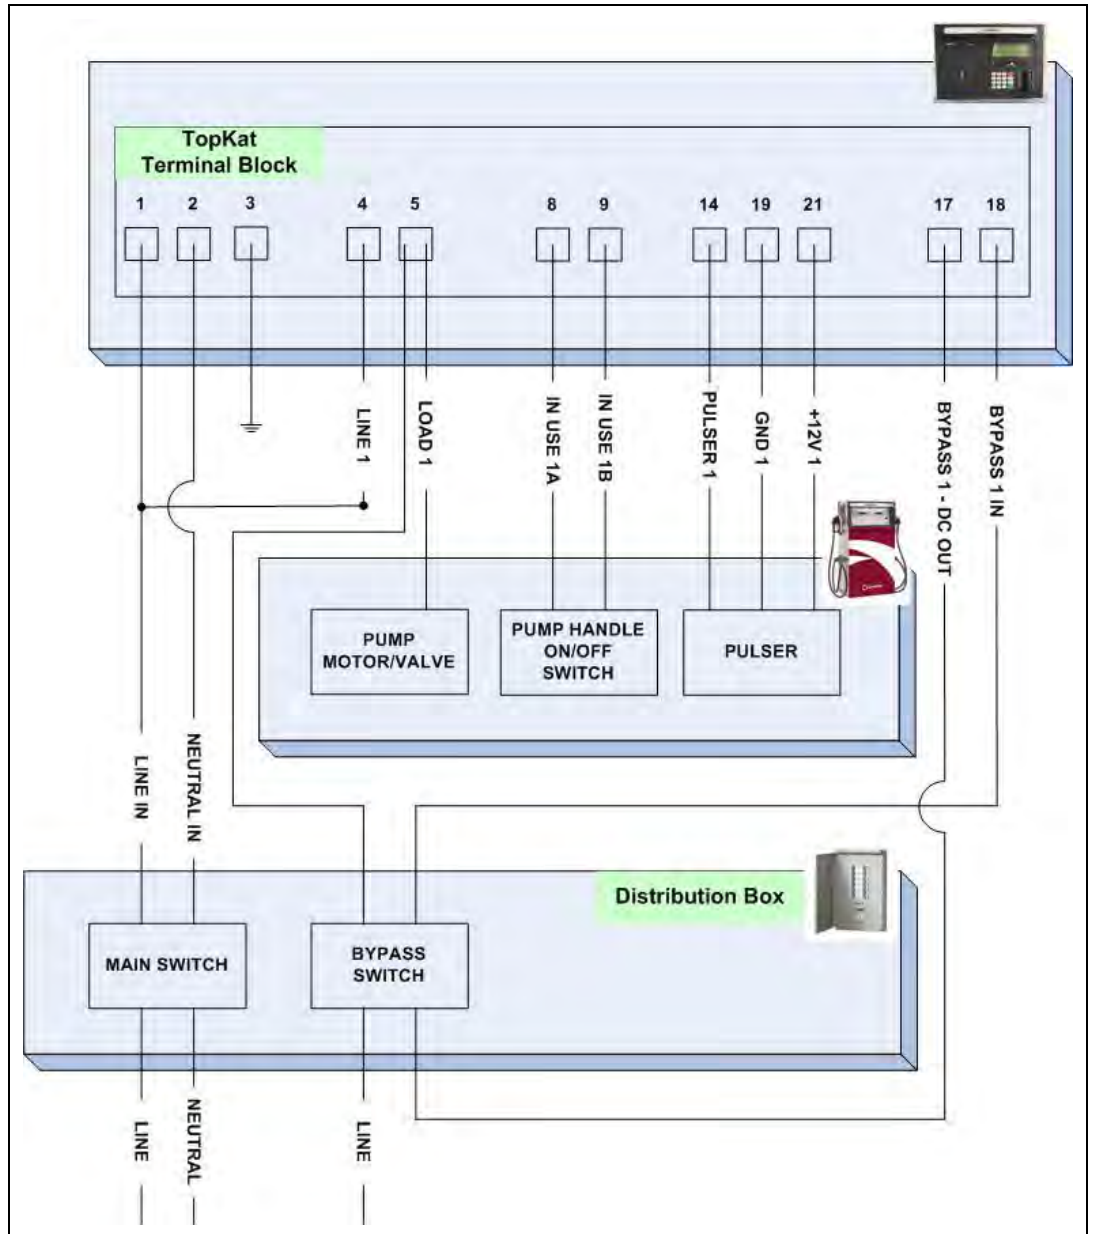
TopKat
Terminal Block

1 2 3 4 5 8 9 14 19 21 17 18

LINE 1
LOAD 1
IN USE 1A
IN USE 1B
PULSER 1
GND 1
+12V 1
BYPASS 1 - DC OUT
BYPASS 1 IN

PUMP MOTOR/VALVE
PUMP HANDLE ON/OFF SWITCH
PULSER

LINE IN
NEUTRAL IN

Distribution Box

MAIN SWITCH
BYPASS SWITCH

LINE
NEUTRAL
LINE